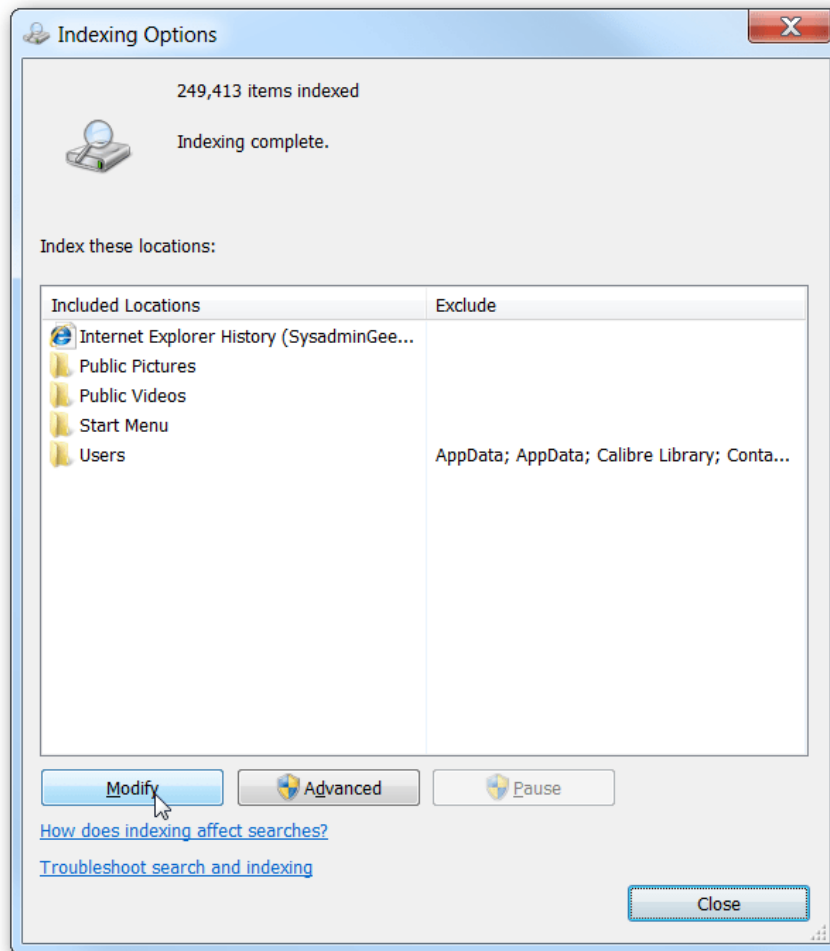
Indexing Options

249,413 items indexed

Indexing complete.

Index these locations:

| Included Locations | Exclude |
|---|---|
| Internet Explorer History (SysadminGee... | |
| Public Pictures | |
| Public Videos | |
| Start Menu | |
| Users | AppData; AppData; Calibre Library; Conta... |

Modify

Advanced

Pause

How does indexing affect searches?

Troubleshoot search and indexing

Close